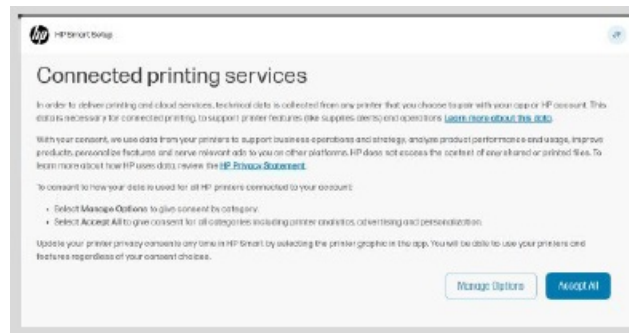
HP Smart Setup

Connected printing services

In order to deliver printing and cloud services, technical data is collected from any printer that you choose to pair with your app or HP account. This data is necessary for connected printing, to support printer features (like supplies alerts) and operations. Learn more about this data.

With your consent, we use data from your printers to support business operations and strategy, analyze product performance and usage, improve products, personalize features and serve relevant ads to you on other platforms. HP does not access the content of any shared or printed files. To learn more about how HP uses data, review the HP Privacy Statement.

To consent to how your data is used for all HP printers connected to your account:

• Select Manage Options to give consent by category.
• Select Accept All to give consent for all categories including printer analytics, advertising and personalization.

Update your printer privacy consents any time in HP Smart, by selecting the printer graphic in the app. You will be able to use your printers and features regardless of your consent choices.

Manage Options

Accept All